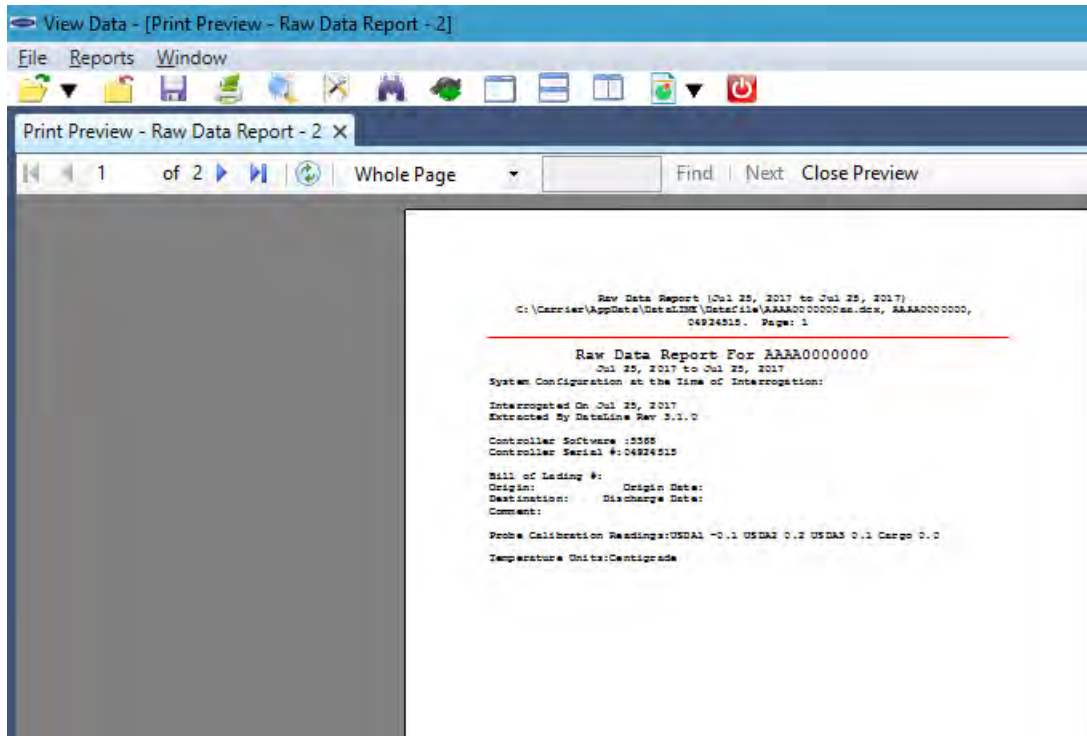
View Data - [Print Preview - Raw Data Report - 2]

File Reports Window

Print Preview - Raw Data Report - 2 ×

1 of 2 Whole Page Find Next Close Preview

Raw Data Report (Jul 25, 2017 to Jul 25, 2017)
C:\Carrier\AppData\DataLINE\Datafile\AAAA0000000aa.dcx, AAAA0000000, 04924515. Page: 1

Raw Data Report For AAAA0000000
Jul 25, 2017 to Jul 25, 2017
System Configuration at the Time of Interrogation:

Interrogated On Jul 25, 2017
Extracted By DataLine Rev 3.1.0

Controller Software :5365
Controller Serial #:04924515

Bill of Lading #:
Origin: Origin Date:
Destination: Discharge Date:
Comment:

Probe Calibration Readings:USDA1 -0.1 USDA2 0.2 USDA3 0.1 Cargo 0.0

Temperature Units:Centigrade